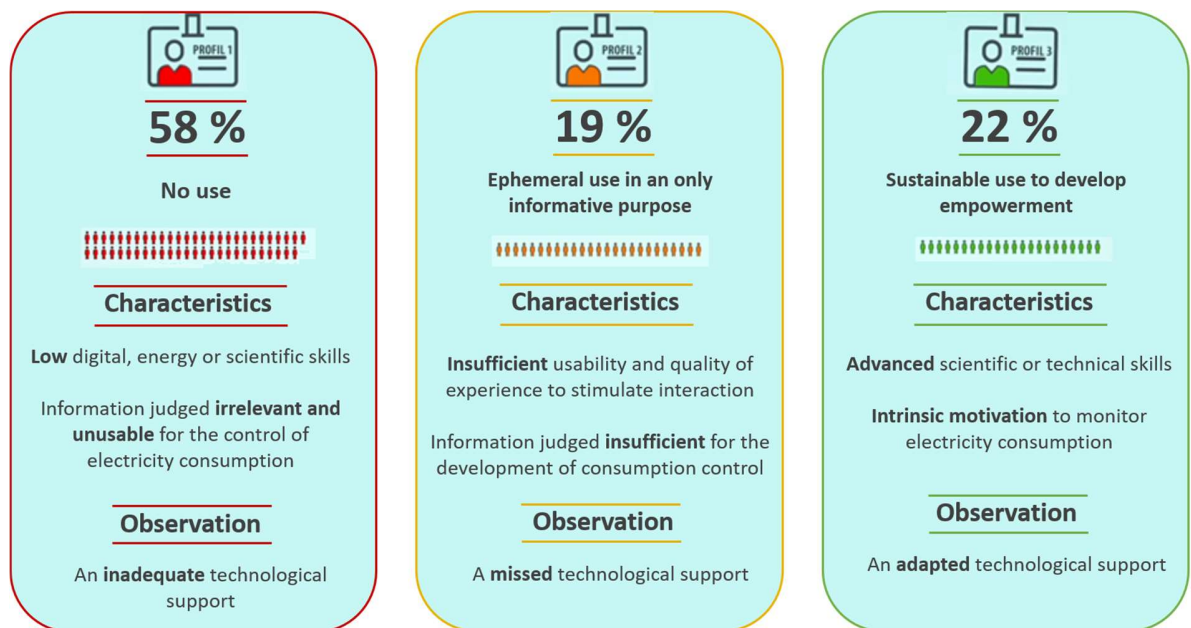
PROFIL 1

58 %

No use

Characteristics

Low digital, energy or scientific skills

Information judged irrelevant and unusable for the control of electricity consumption

Observation

An inadequate technological support

PROFIL 2

19 %

Ephemeral use in an only informative purpose

Characteristics

Insufficient usability and quality of experience to stimulate interaction

Information judged insufficient for the development of consumption control

Observation

A missed technological support

PROFIL 3

22 %

Sustainable use to develop empowerment

Characteristics

Advanced scientific or technical skills

Intrinsic motivation to monitor electricity consumption

Observation

An adapted technological support